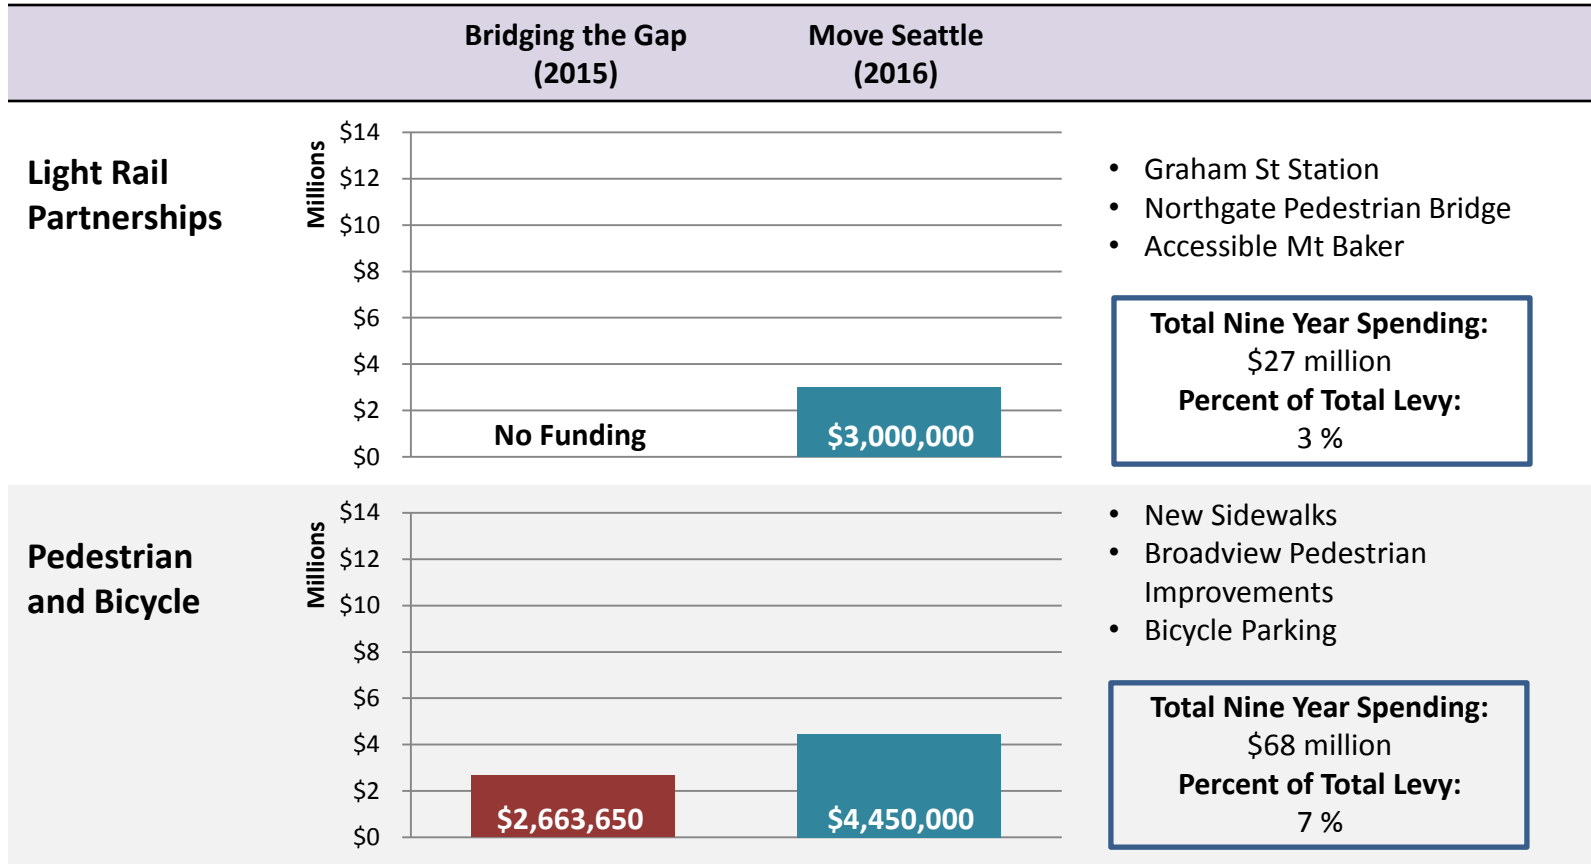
Bridging the Gap (2015)

Move Seattle (2016)

Light Rail Partnerships

Millions

$14
$12
$10
$8
$6
$4
$2
$0

No Funding

$3,000,000

• Graham St Station
• Northgate Pedestrian Bridge
• Accessible Mt Baker

Total Nine Year Spending:
$27 million
Percent of Total Levy:
3 %

Pedestrian and Bicycle

Millions

$14
$12
$10
$8
$6
$4
$2
$0

$2,663,650

$4,450,000

• New Sidewalks
• Broadview Pedestrian Improvements
• Bicycle Parking

Total Nine Year Spending:
$68 million
Percent of Total Levy:
7 %